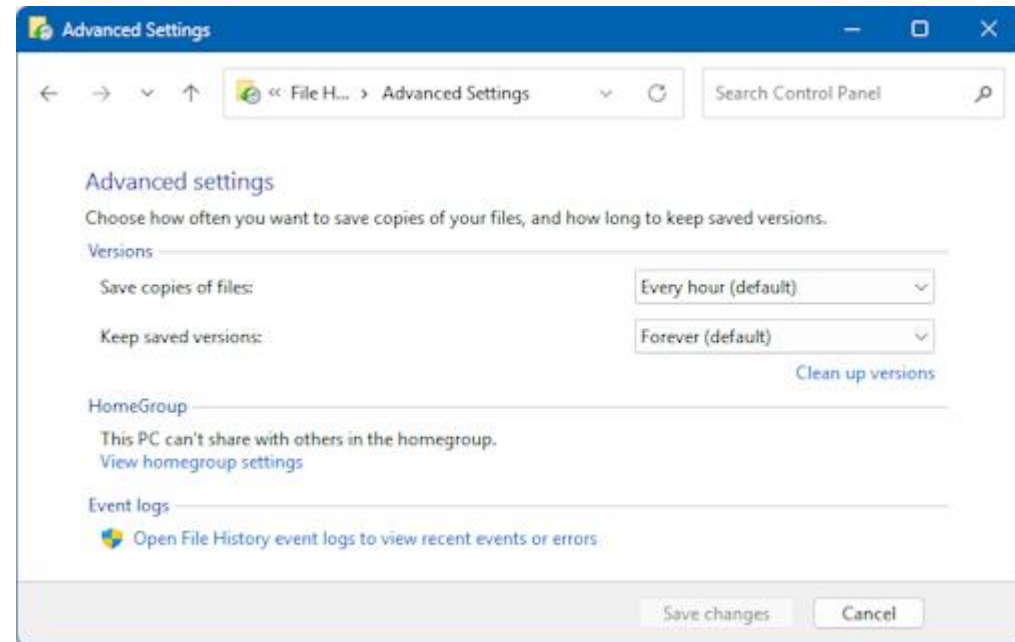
Advanced Settings

« File H... › Advanced Settings

Search Control Panel

Advanced settings

Choose how often you want to save copies of your files, and how long to keep saved versions.

Versions

Save copies of files: Every hour (default)

Keep saved versions: Forever (default)

Clean up versions

HomeGroup

This PC can't share with others in the homegroup.
View homegroup settings

Event logs

Open File History event logs to view recent events or errors

Save changes Cancel